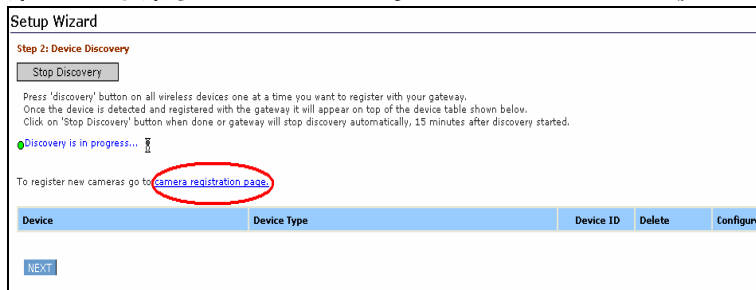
Setup Wizard

Step 2: Device Discovery

Stop Discovery

Press 'discovery' button on all wireless devices one at a time you want to register with your gateway.
Once the device is detected and registered with the gateway it will appear on top of the device table shown below.
Click on 'Stop Discovery' button when done or gateway will stop discovery automatically, 15 minutes after discovery started.

Discovery is in progress...

To register new cameras go to camera registration page.

| Device | Device Type | Device ID | Delete | Configur |
|---|---|---|---|---|

NEXT